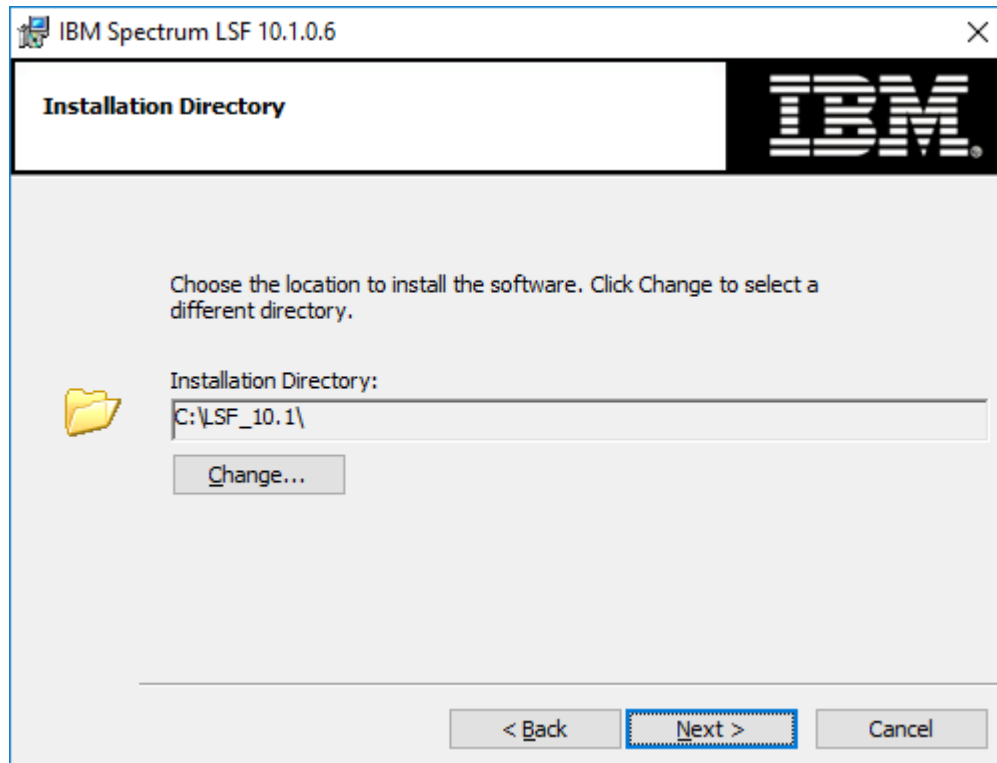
IBM Spectrum LSF 10.1.0.6

×

Installation Directory

IBM

Choose the location to install the software. Click Change to select a different directory.

Installation Directory:

C:\LSF_10.1\

Change...

< Back

Next >

Cancel